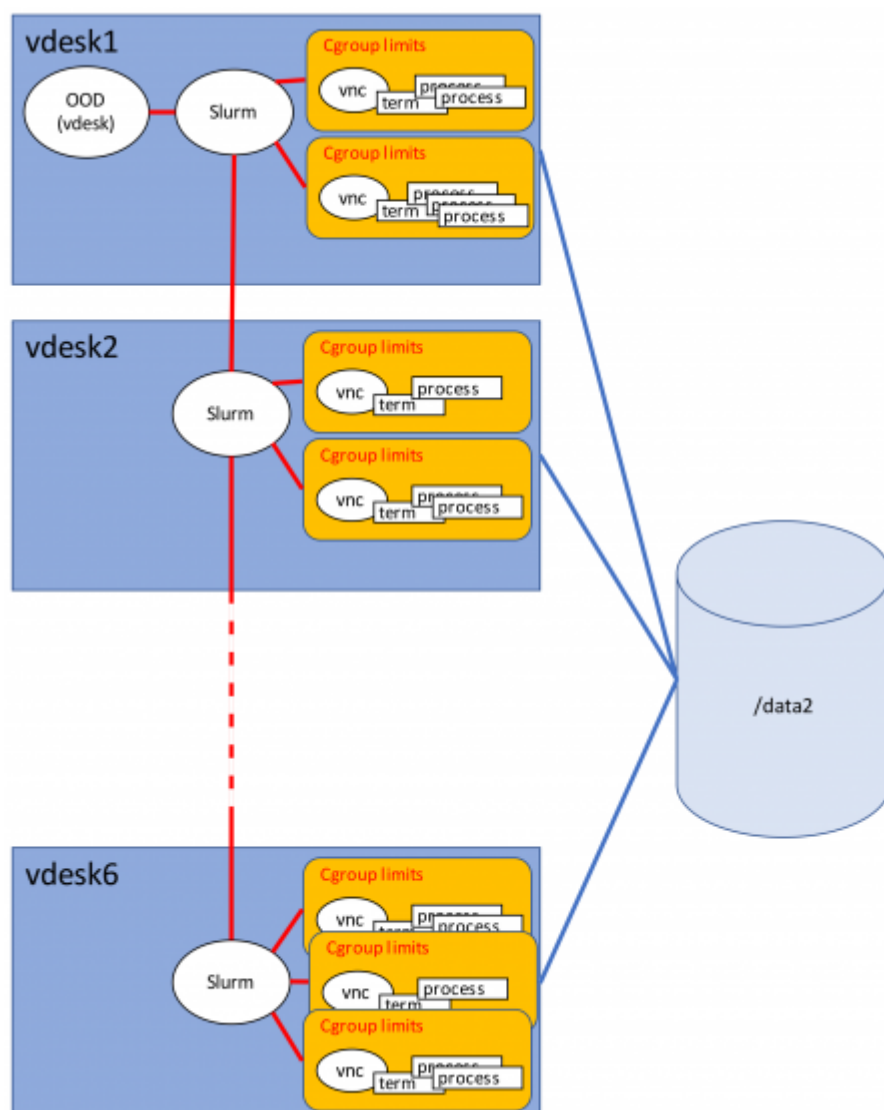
vdesk1

OOD (vdesk)

Slurm

Cgroup limits

vnc

term

process

process

Cgroup limits

vnc

term

process

process

process

vdesk2

Slurm

Cgroup limits

vnc

term

process

Cgroup limits

vnc

term

process

process

/data2

vdesk6

Slurm

Cgroup limits

vnc

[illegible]

process

process

Cgroup limits

vnc

term

process

Cgroup limits

vnc

term

process

process